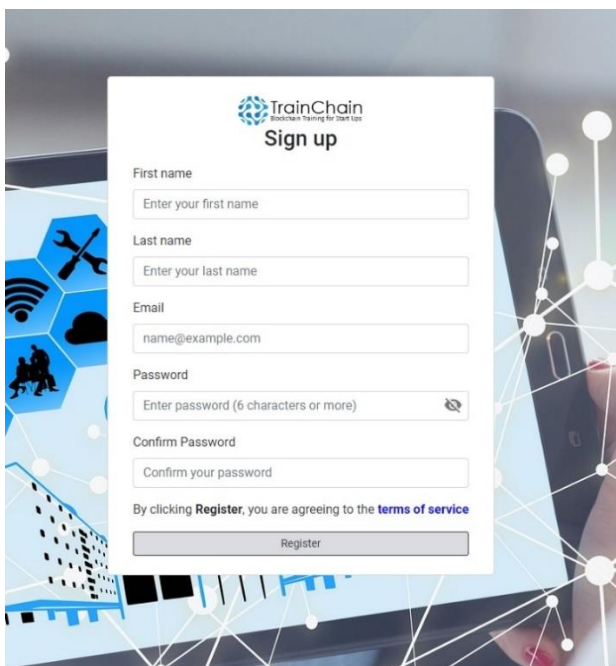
TrainChain
Blockchain Training for Start Ups

Sign up

First name

Enter your first name

Last name

Enter your last name

Email

name@example.com

Password

Enter password (6 characters or more)

Confirm Password

Confirm your password

By clicking **Register**, you are agreeing to the **terms of service**

Register